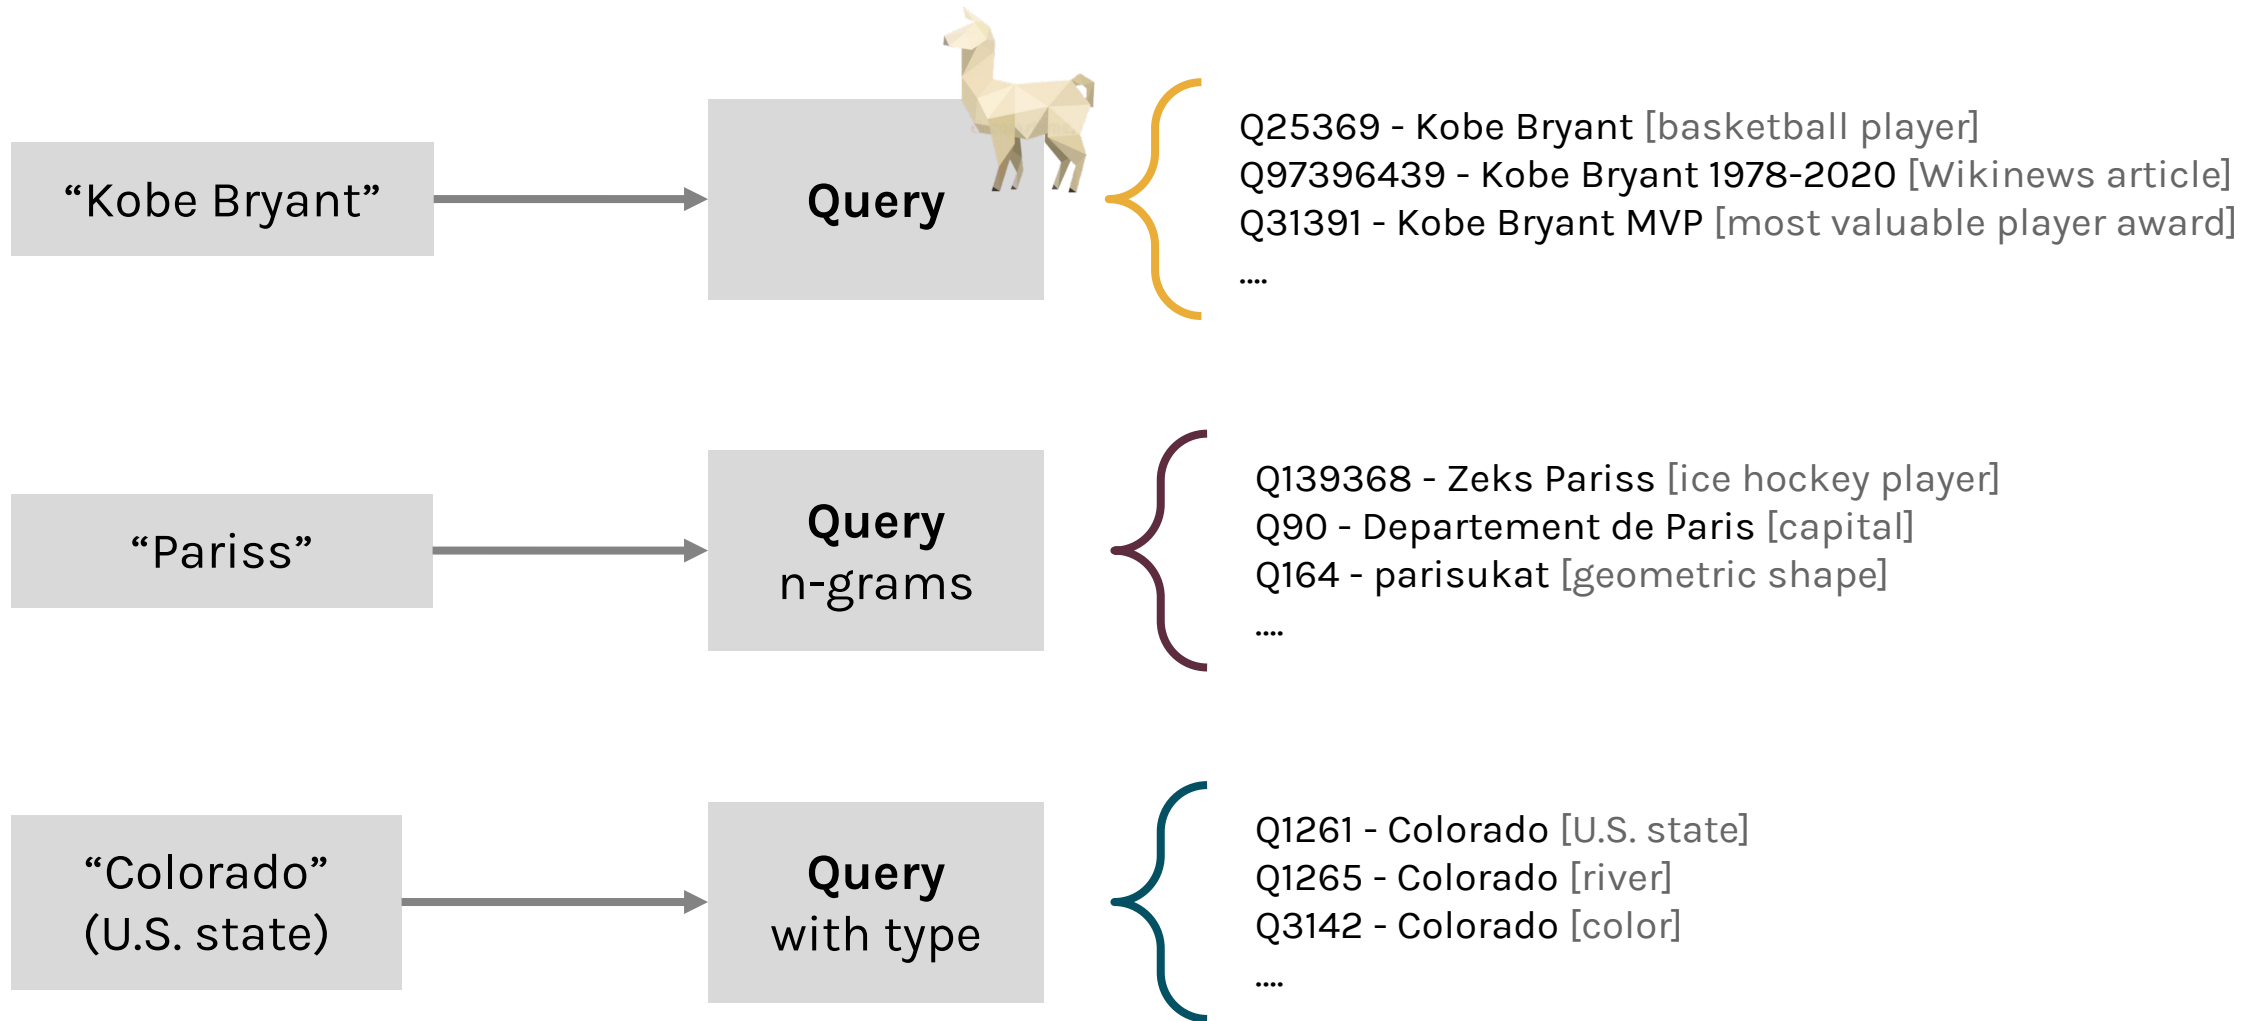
“Kobe Bryant”

Query

Q25369 - Kobe Bryant [basketball player]
Q97396439 - Kobe Bryant 1978-2020 [Wikinews article]
Q31391 - Kobe Bryant MVP [most valuable player award]
....

“Pariss”

Query
n-grams

Q139368 - Zeks Pariss [ice hockey player]
Q90 - Departement de Paris [capital]
Q164 - parisukat [geometric shape]
....

“Colorado”
(U.S. state)

Query
with type

Q1261 - Colorado [U.S. state]
Q1265 - Colorado [river]
Q3142 - Colorado [color]
....